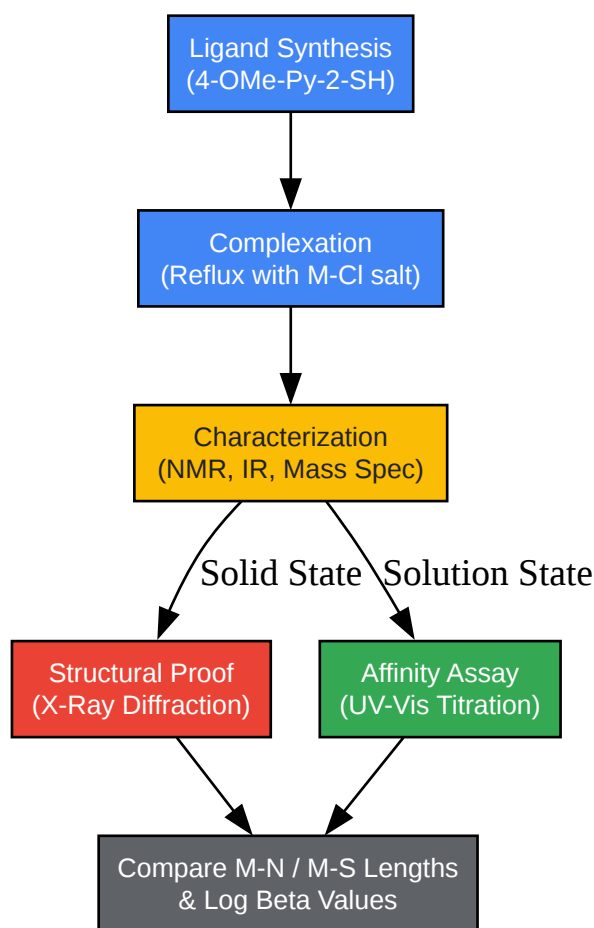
Ligand Synthesis
(4-OMe-Py-2-SH)

Complexation
(Reflux with M-Cl salt)

Characterization
(NMR, IR, Mass Spec)

Solid State

Solution State

Structural Proof
(X-Ray Diffraction)

Affinity Assay
(UV-Vis Titration)

Compare M-N / M-S Lengths
& Log Beta Values